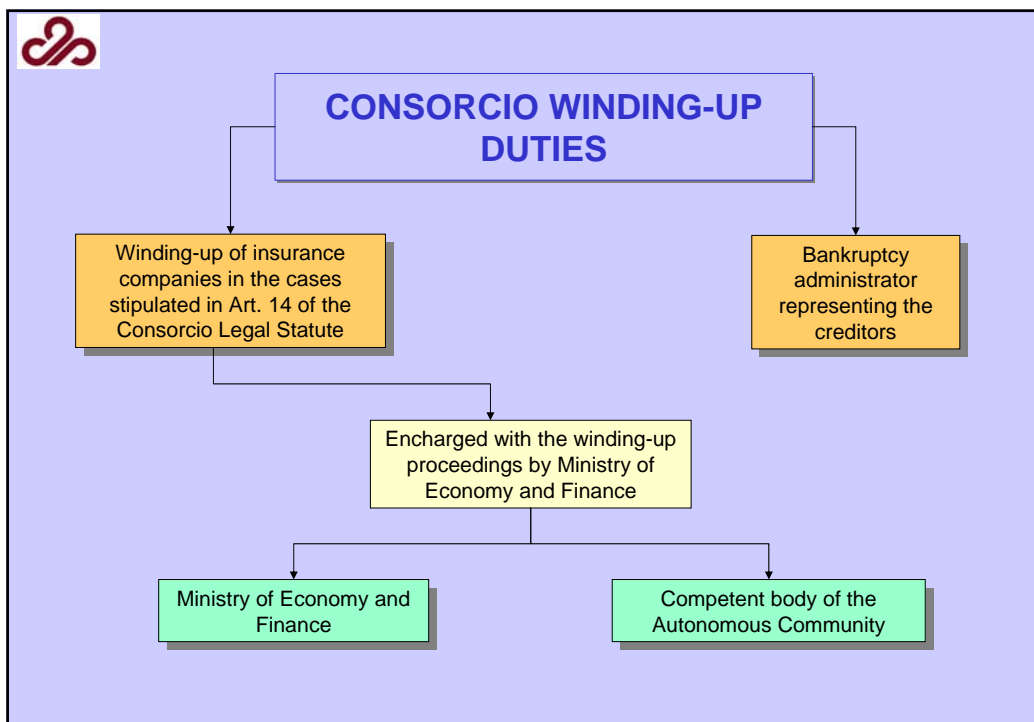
CONSORCIO WINDING-UP DUTIES

Winding-up of insurance companies in the cases stipulated in Art. 14 of the Consorcio Legal Statute

Bankruptcy administrator representing the creditors

Encharged with the winding-up proceedings by Ministry of Economy and Finance

Ministry of Economy and Finance

Competent body of the Autonomous Community